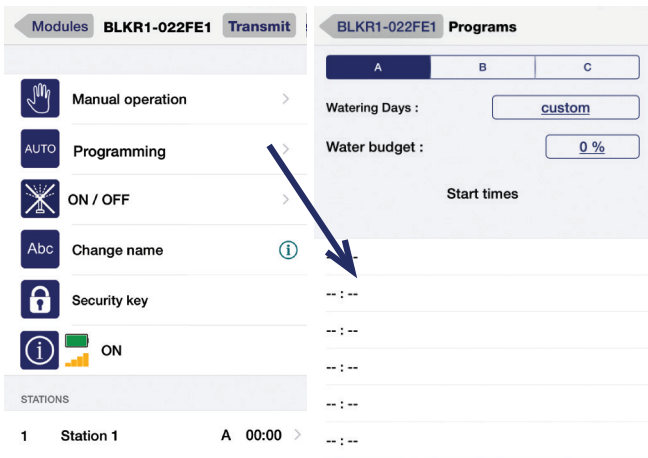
Modules BLKR1-022FE1 Transmit

Manual operation

AUTO Programming

ON / OFF

Abc Change name

Security key

ON

STATIONS

1 Station 1 A 00:00

BLKR1-022FE1 Programs

A B C

Watering Days : custom

Water budget : 0 %

Start times

-- : --

-- : --

-- : --

-- : --

-- : --

-- : --